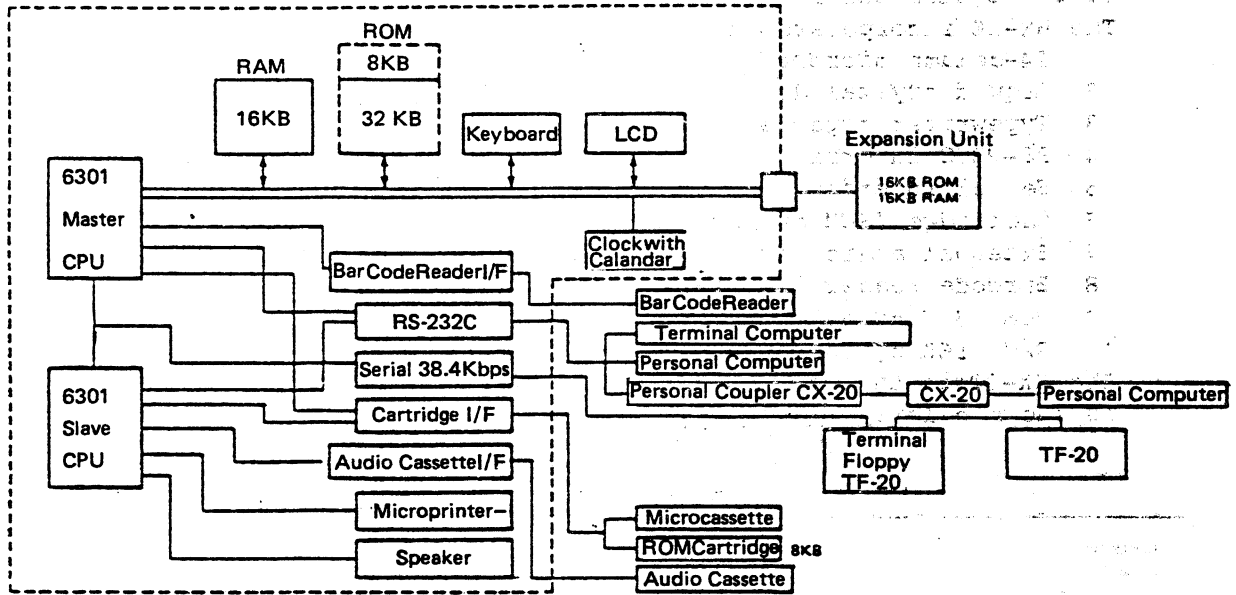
ROM
8KB
RAM
16KB
32 KB
Keyboard
LCD
Expansion Unit
16KB ROM
16KB RAM
6301
Master
CPU
Clockwith Calandar
BarCodeReaderI/F
BarCodeReader
RS-232C
Terminal Computer
Personal Computer
Serial 38.4Kbps
Personal Coupler CX-20
CX-20
Personal Computer
6301
Slave
CPU
Cartridge I/F
Terminal Floppy TF-20
TF-20
Audio CassetteI/F
Microprinter-
Microcassette
ROMCartridge 8KB
Speaker
Audio Cassette